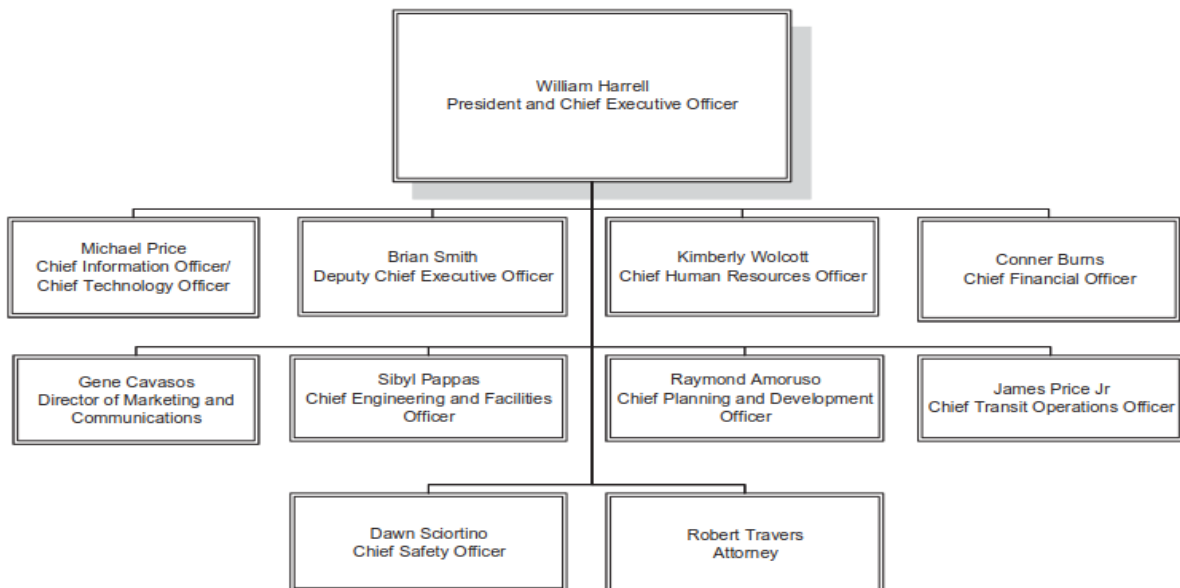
William Harrell
President and Chief Executive Officer

Michael Price
Chief Information Officer/
Chief Technology Officer

Brian Smith
Deputy Chief Executive Officer

Kimberly Wolcott
Chief Human Resources Officer

Conner Burns
Chief Financial Officer

Gene Cavasos
Director of Marketing and Communications

Sibyl Pappas
Chief Engineering and Facilities Officer

Raymond Amoruso
Chief Planning and Development Officer

James Price Jr
Chief Transit Operations Officer

Dawn Sciortino
Chief Safety Officer

Robert Travers
Attorney